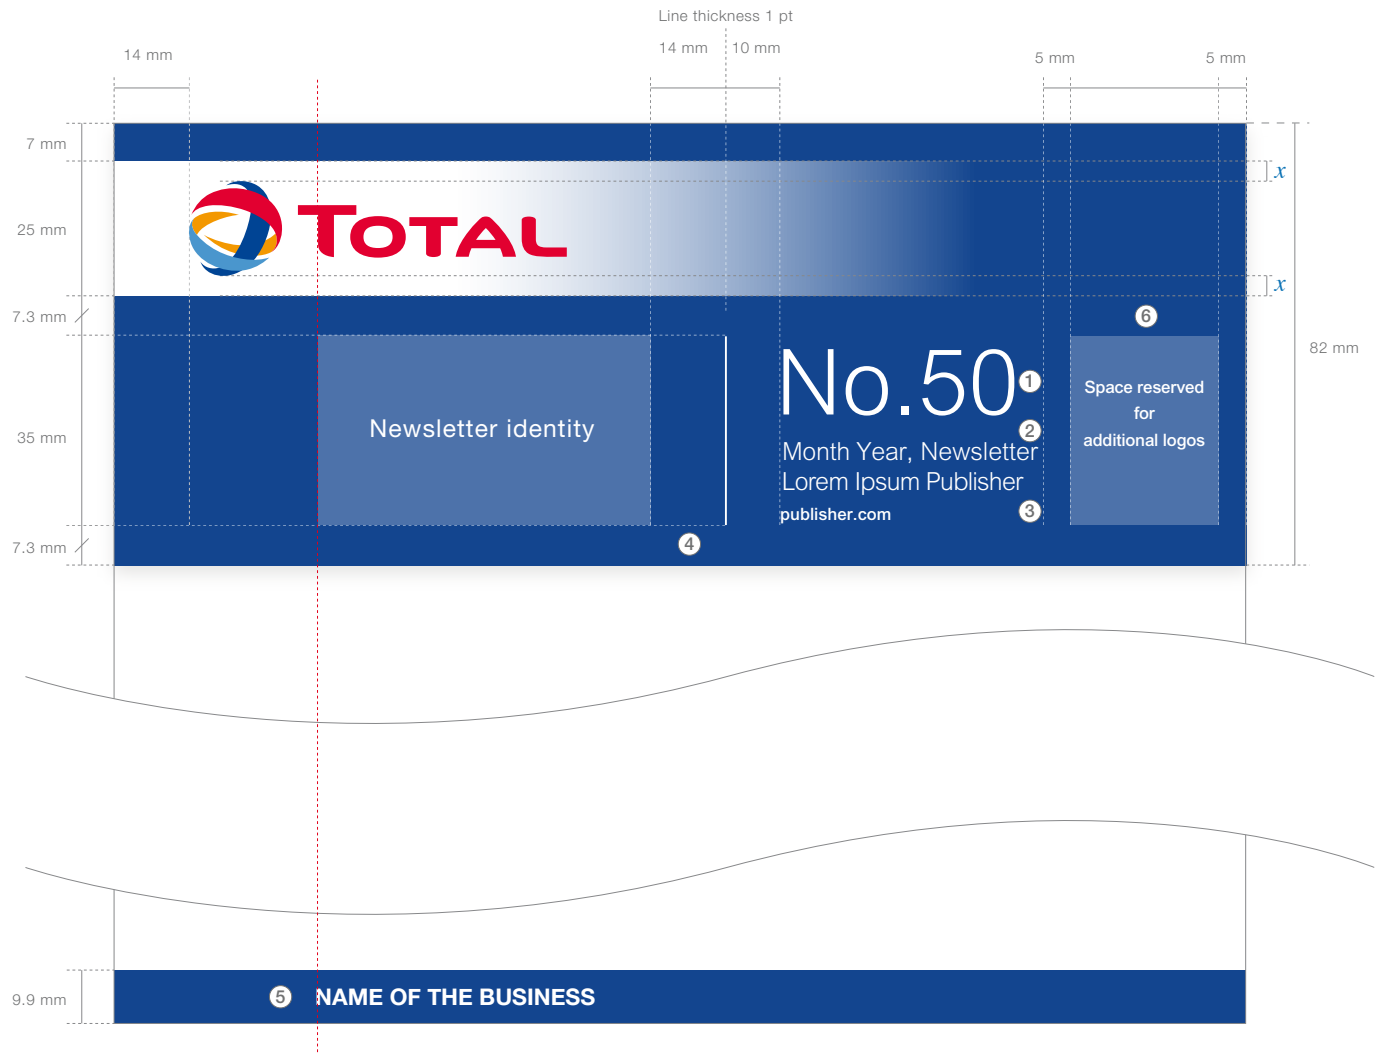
Line thickness 1 pt

14 mm

14 mm

10 mm

5 mm

5 mm

7 mm

$x$

25 mm

TOTAL

$x$

7.3 mm

6

82 mm

Newsletter identity

No.50

1

Space reserved for additional logos

35 mm

2

Month Year, Newsletter

Lorem Ipsum Publisher

publisher.com

3

4

7.3 mm

9.9 mm

5

NAME OF THE BUSINESS